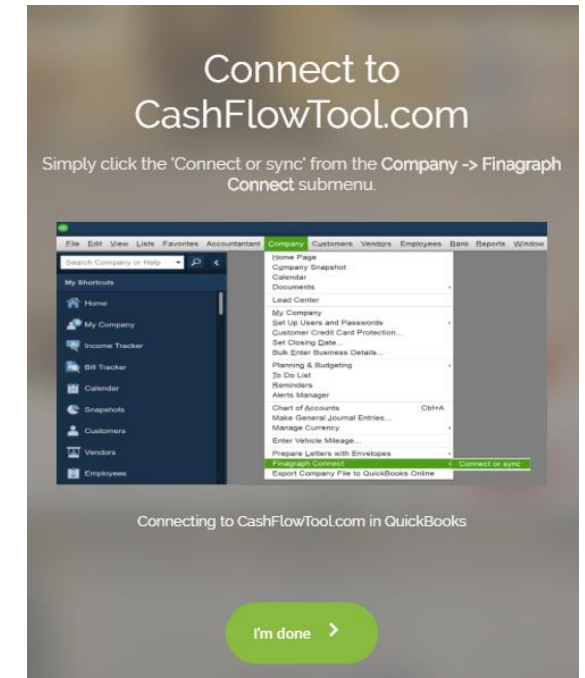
Connect to CashFlowTool.com

Simply click the 'Connect or sync' from the **Company -> Finagraph Connect** submenu.

File Edit View Lists Favorites Accountant Company Customers Vendors Employees Bank Reports Window

Search Company or Help

My Shortcuts

Home

My Company

Income Tracker

Bill Tracker

Calendar

Snapshots

Customers

Vendors

Employees

Home Page
Company Snapshot
Calendar
Documents
Lead Center
My Company
Set Up Users and Passwords
Customer Credit Card Protection...
Set Closing Date...
Bulk Enter Business Details...
Planning & Budgeting
To Do List
Reminders
Alerts Manager
Chart of Accounts Ctrl+A
Make General Journal Entries...
Manage Currency
Enter Vehicle Mileage...
Prepare Letters with Envelopes
Finagraph Connect
Export Company File to QuickBooks Online

Connect or sync

Connecting to CashFlowTool.com in QuickBooks

I'm done >